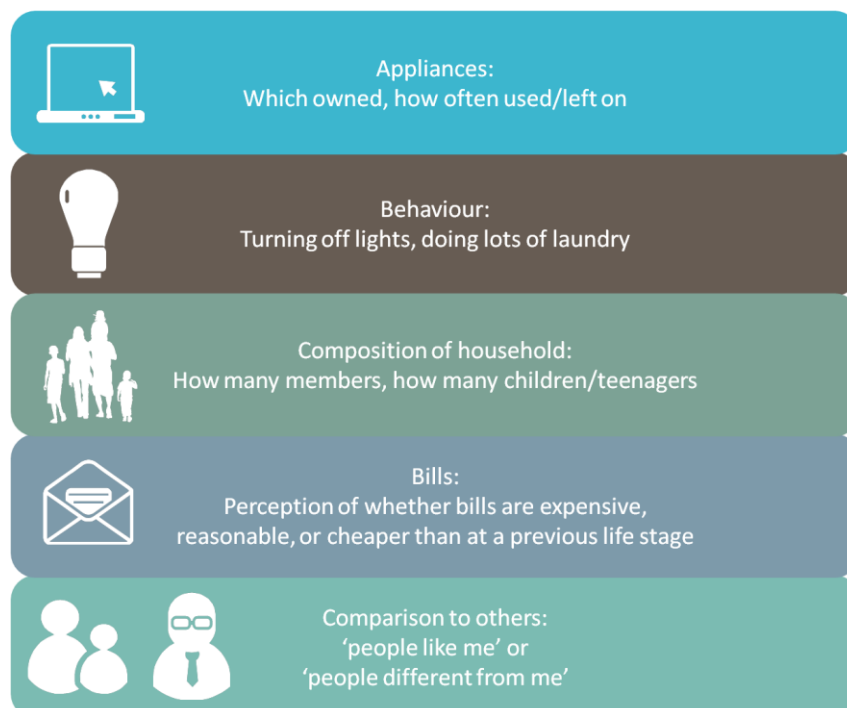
Appliances:
Which owned, how often used/left on

Behaviour:
Turning off lights, doing lots of laundry

Composition of household:
How many members, how many children/teenagers

Bills:
Perception of whether bills are expensive, reasonable, or cheaper than at a previous life stage

Comparison to others:
'people like me' or
'people different from me'